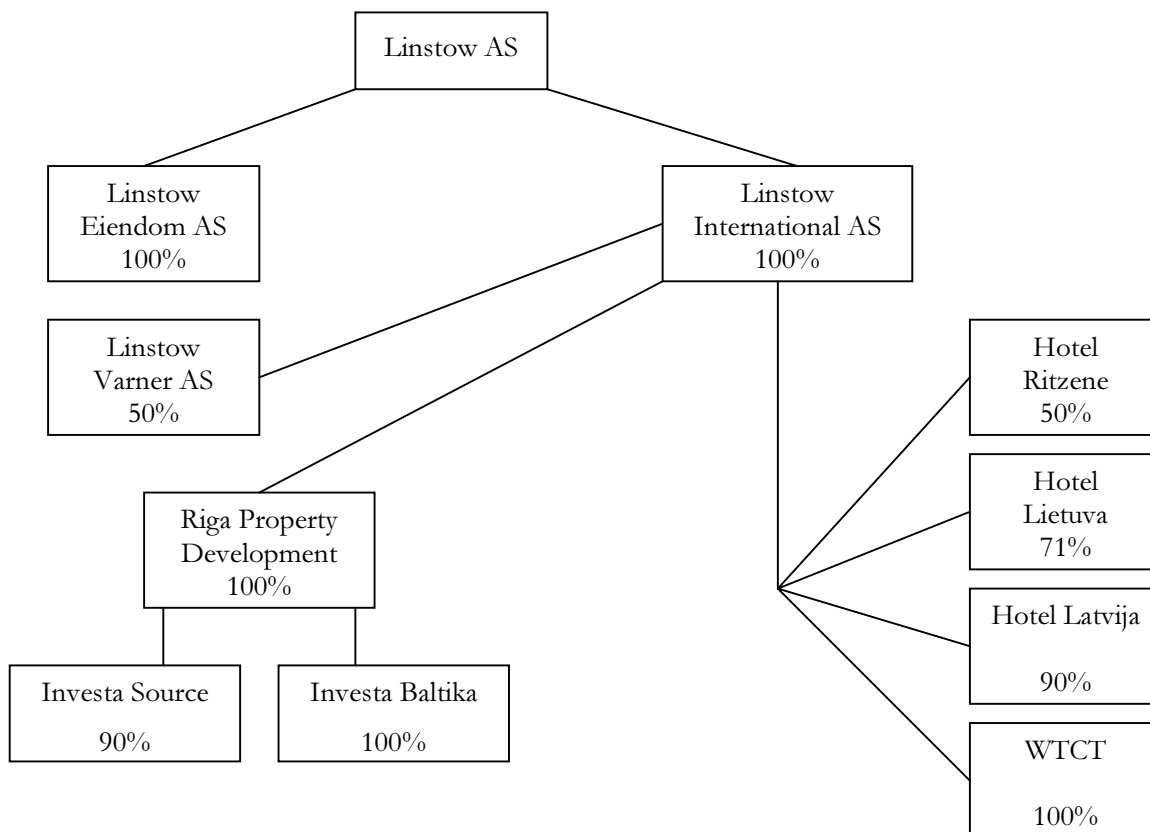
Linstow AS

Linstow Eiendom AS 100%

Linstow International AS 100%

Linstow Varner AS 50%

Hotel Ritzene 50%

Hotel Lietuva 71%

Riga Property Development 100%

Hotel Latvija 90%

Investa Source 90%

Investa Baltika 100%

WTCT 100%